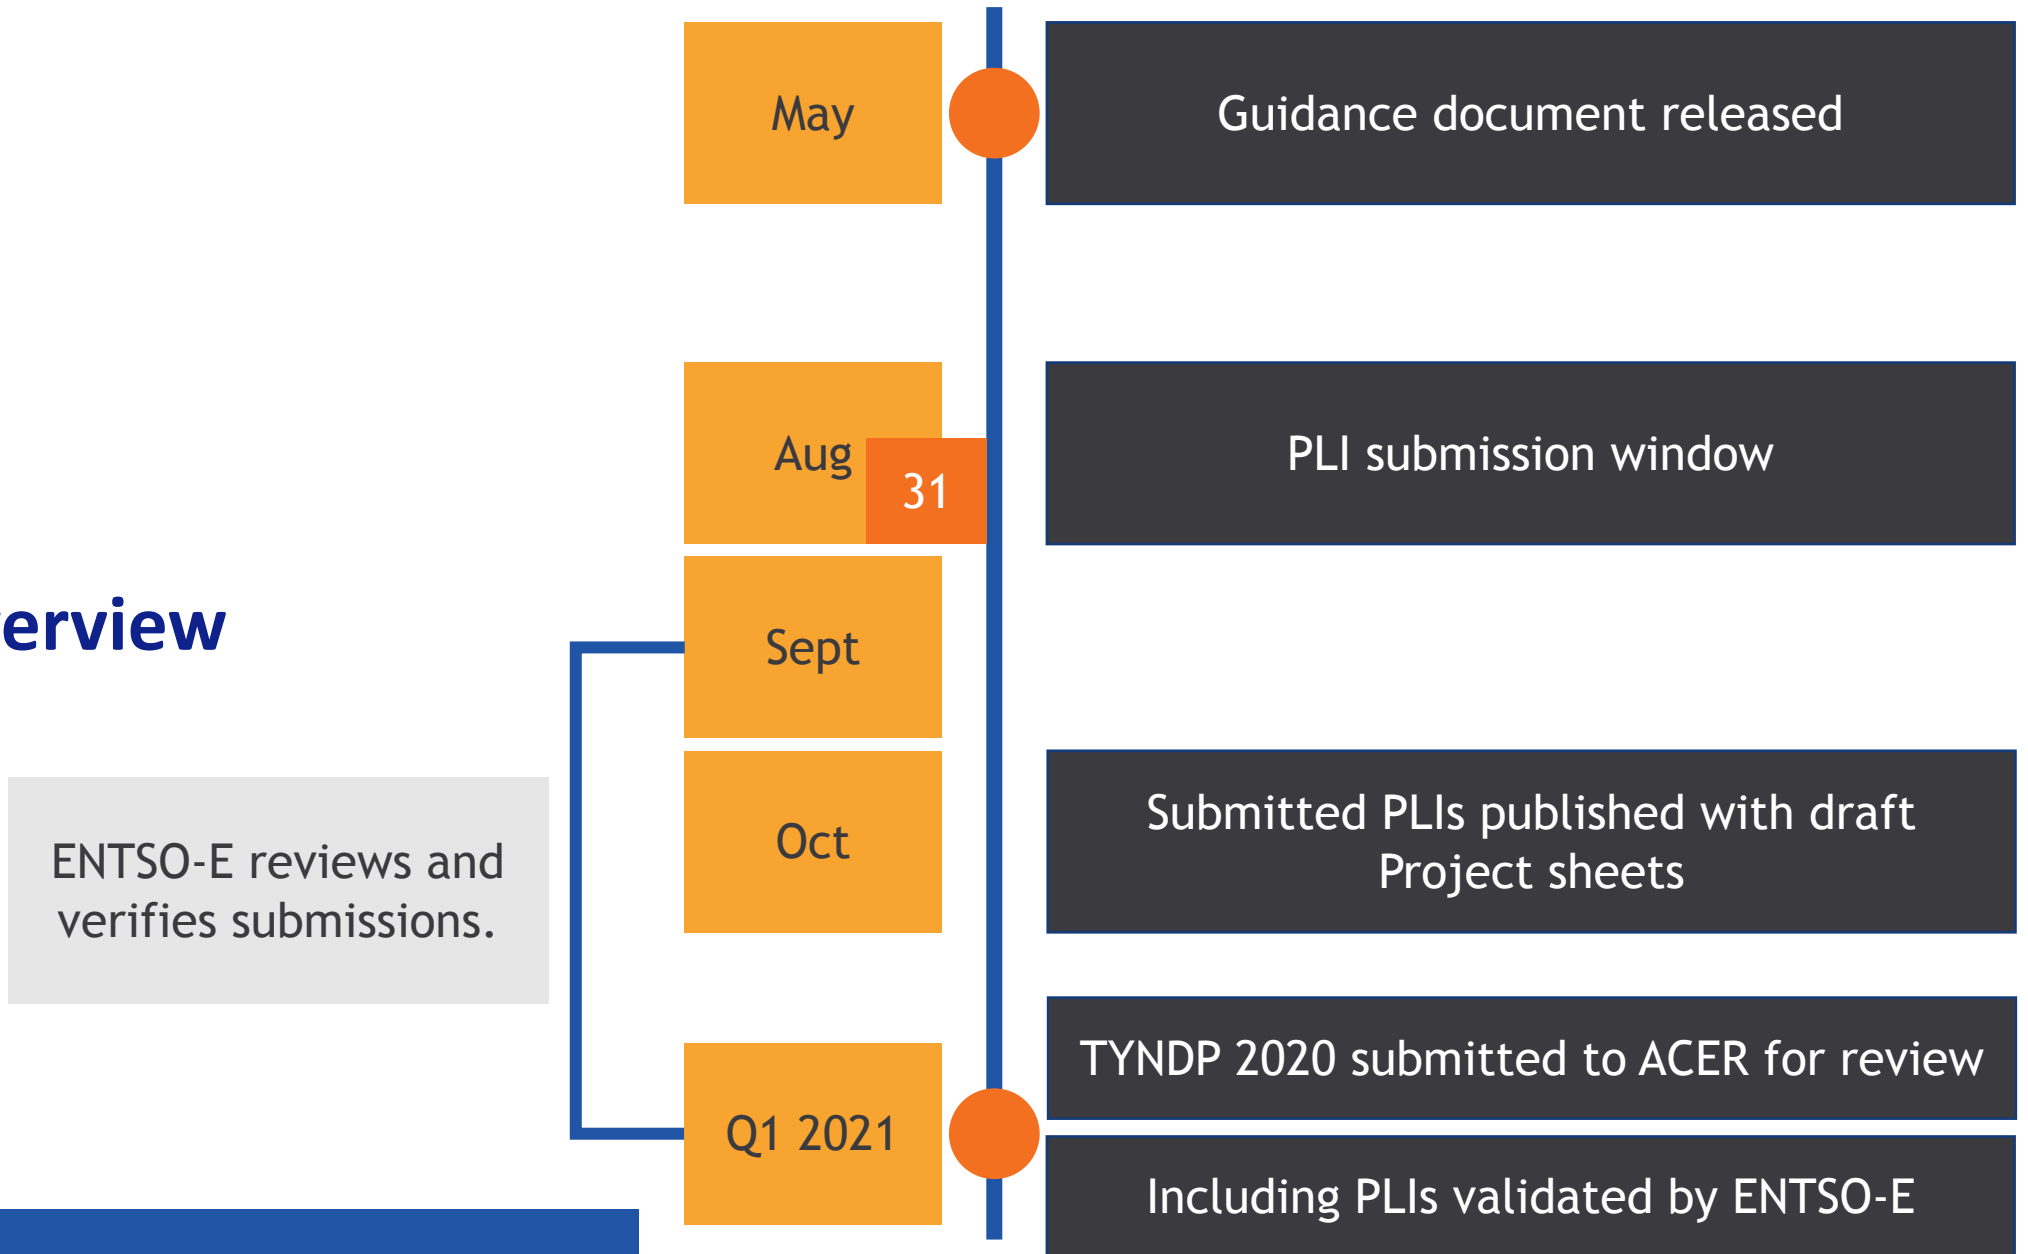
erview

May

Guidance document released

Aug

31

PLI submission window

Sept

Oct

Submitted PLIs published with draft Project sheets

ENTSO-E reviews and verifies submissions.

Q1 2021

TYNDP 2020 submitted to ACER for review

Including PLIs validated by ENTSO-E